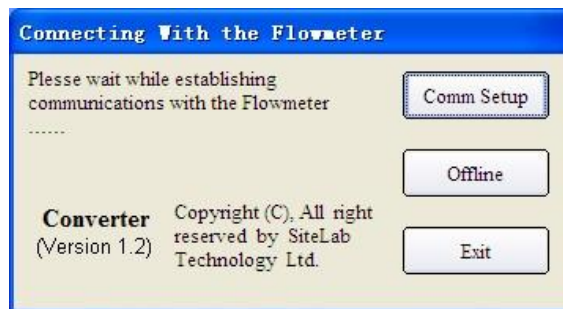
Connecting With the Flowmeter

Plesse wait while establishing communications with the Flowmeter

......

Comm Setup

Offline

Converter
(Version 1.2)

Copyright (C), All right reserved by SiteLab Technology Ltd.

Exit